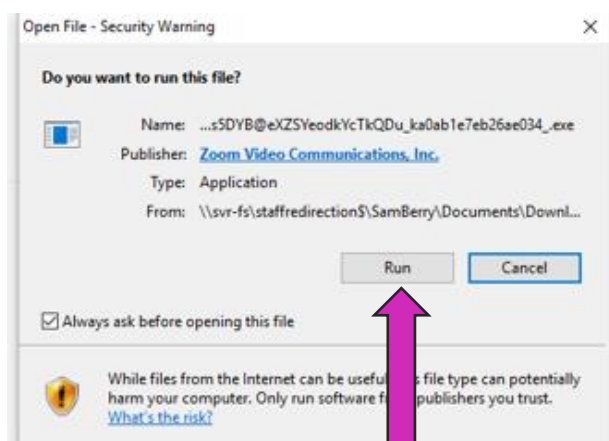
Open File - Security Warning

×

Do you want to run this file?

Name: ...s5DYB@eXZSYeodkYcTkQDu_ka0ab1e7eb26ae034_.exe

Publisher: Zoom Video Communications, Inc.

Type: Application

From: \\svr-fs\staffredirection$\SamBerry\Documents\Downl...

Run

Cancel

Always ask before opening this file

While files from the Internet can be useful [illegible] s file type can potentially harm your computer. Only run software f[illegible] publishers you trust. What's the risk?